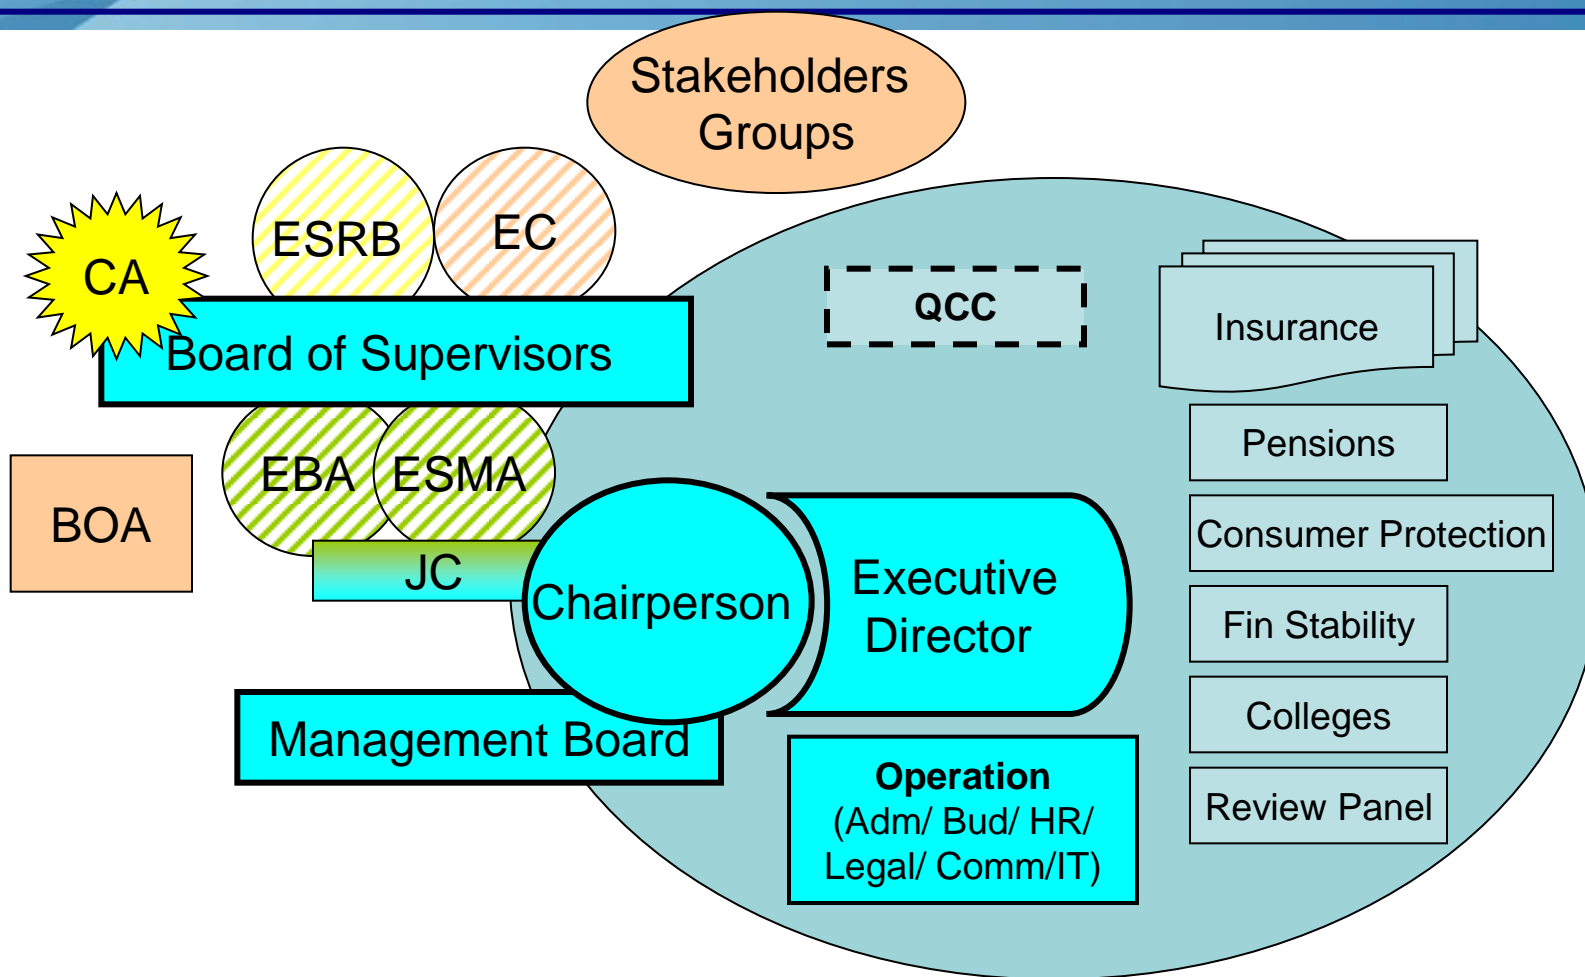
Stakeholders Groups

ESRB

EC

CA

Board of Supervisors

QCC

Insurance

Pensions

Consumer Protection

Fin Stability

Colleges

Review Panel

EBA

ESMA

BOA

JC

Chairperson

Executive Director

Management Board

Operation
(Adm/ Bud/ HR/ Legal/ Comm/IT)